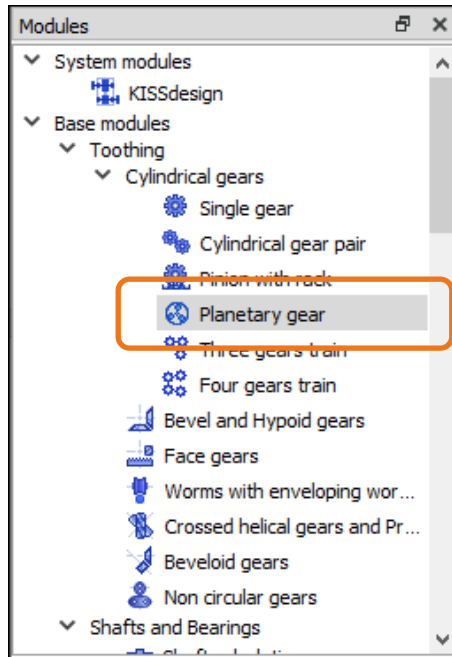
Modules

System modules
KISSdesign
Base modules
Toothing
Cylindrical gears
Single gear
Cylindrical gear pair
Pinion with rack
Planetary gear
Three gears train
Four gears train
Bevel and Hypoid gears
Face gears
Worms with enveloping wor...
Crossed helical gears and Pr...
Beveloid gears
Non circular gears
Shafts and Bearings
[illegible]